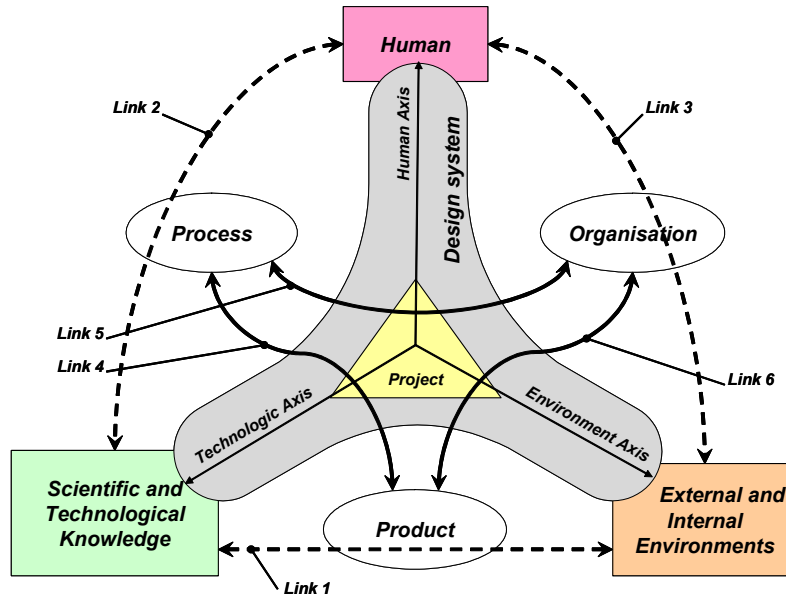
Human

Link 2

Link 3

Human Axis

Design system

Process

Organisation

Link 5

Link 4

Project

Link 6

Technologic Axis

Environment Axis

Scientific and Technological Knowledge

Product

External and Internal Environments

Link 1